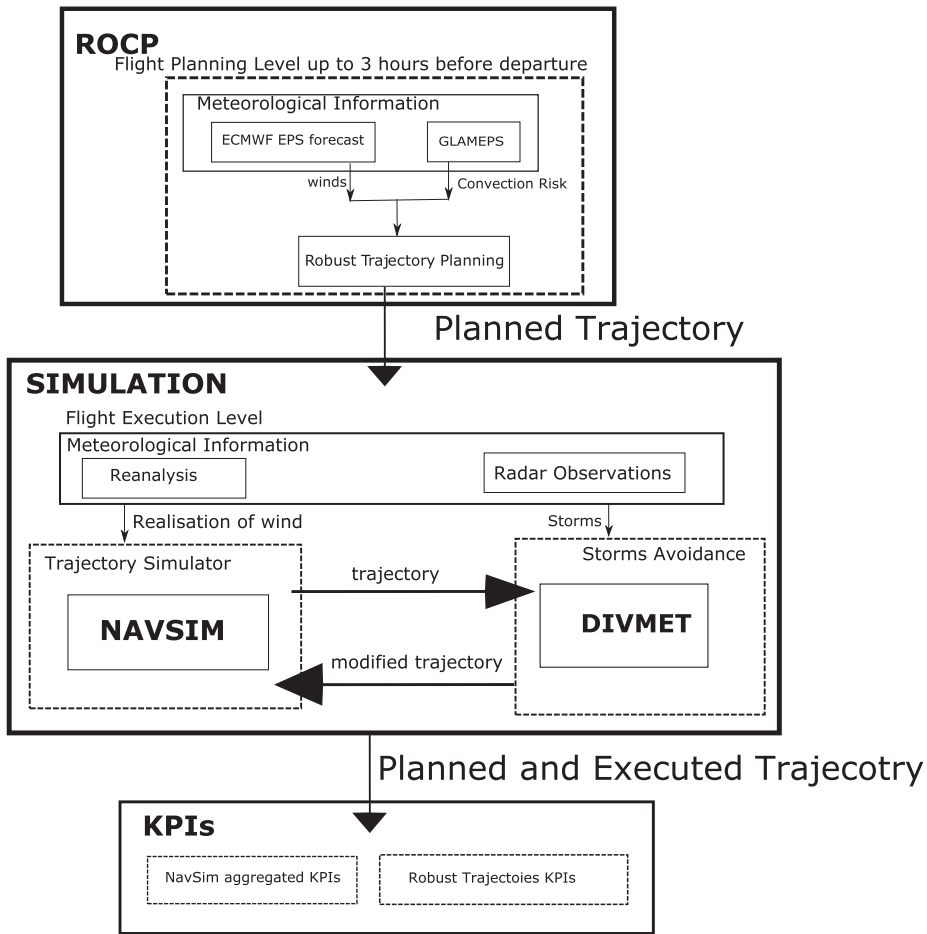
ROCP
Flight Planning Level up to 3 hours before departure
Meteorological Information
ECMWF EPS forecast
GLAMEPS
winds
Convection Risk
Robust Trajectory Planning

Planned Trajectory

SIMULATION
Flight Execution Level
Meteorological Information
Reanalysis
Radar Observations
Realisation of wind
Storms
Trajectory Simulator
Storms Avoidance
trajectory
NAVSIM
DIVMET
modified trajectory

Planned and Executed Trajecotry

KPIs
NavSim aggregated KPIs
Robust Trajectoies KPIs